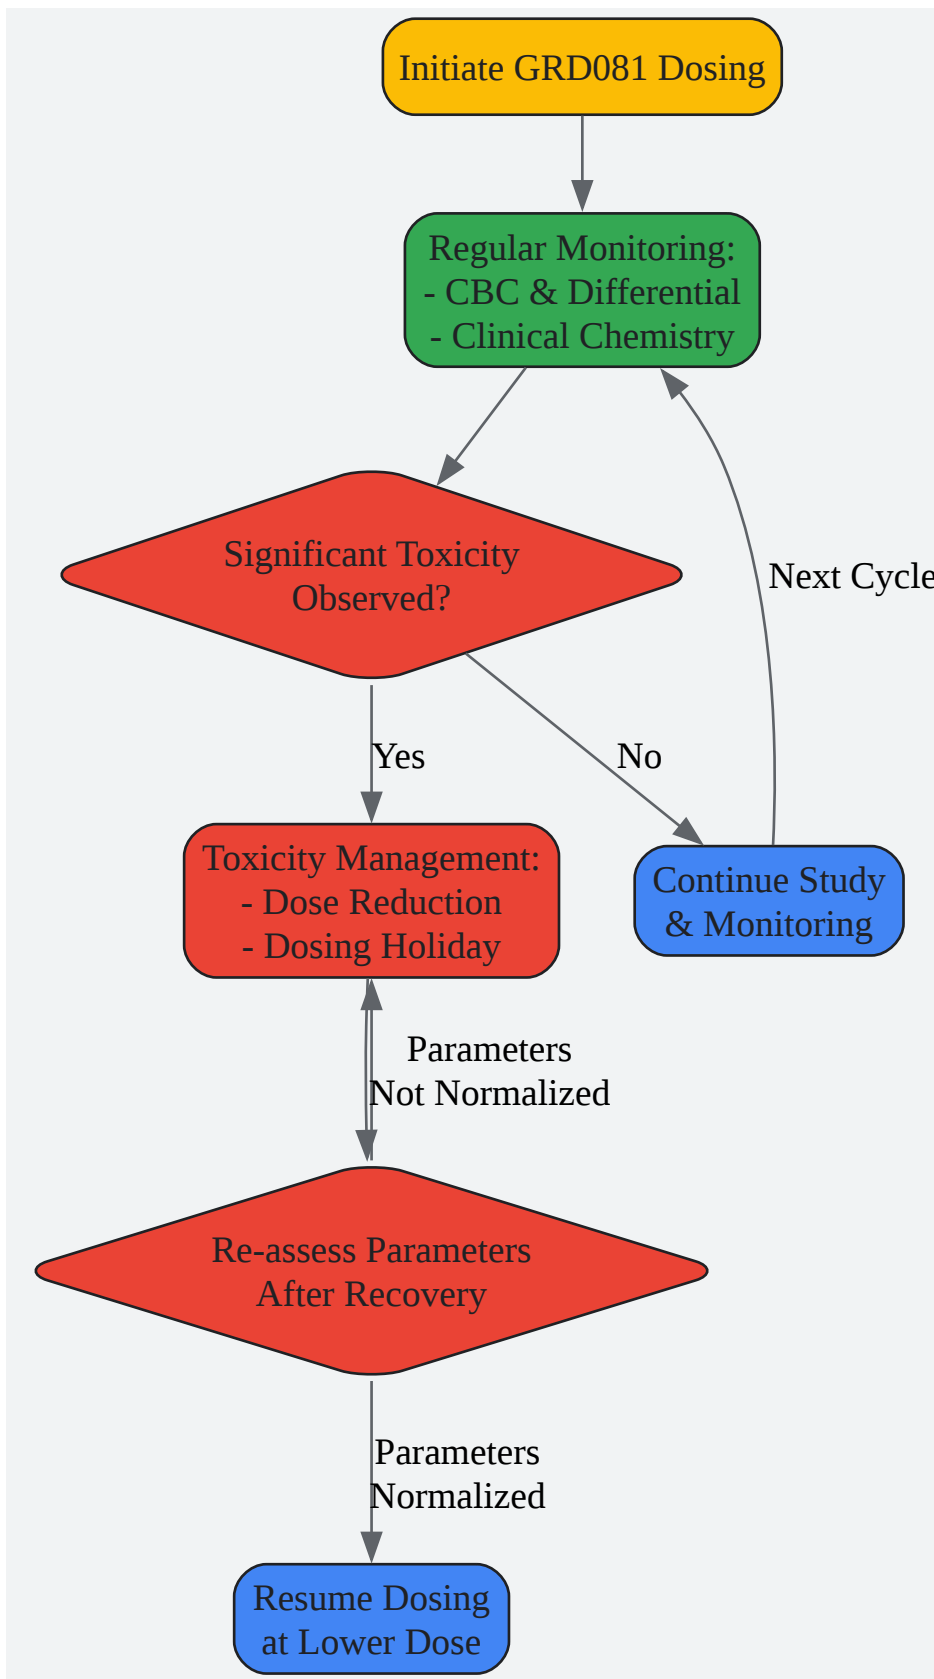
Initiate GRD081 Dosing

Regular Monitoring:
- CBC & Differential
- Clinical Chemistry

Significant Toxicity Observed?

Next Cycle

Yes

No

Toxicity Management:
- Dose Reduction
- Dosing Holiday

Continue Study & Monitoring

Parameters Not Normalized

Re-assess Parameters After Recovery

Parameters Normalized

Resume Dosing at Lower Dose